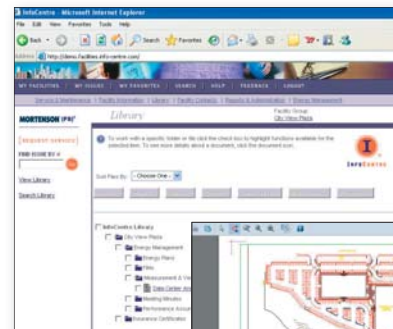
InfoCentre - Microsoft Internet Explorer

File Edit View Favorites Tools Help

Back Search Favorites

Address http://demo.facilities.info-centre.com/

MY FACILITIES | MY ISSUES | MY SERVICES | SEARCH | HELP | FEEDBACK | LOGOUT

Service & Maintenance | Facility Information | Library | Facility Contacts | Reports & Administration | Energy Management

MORTENSON

Library

Facility Group
City View Plaza

request services

FIND ISSUE BY #

View Library

Search Library

To work with a specific folder or file click the check box to highlight functions available for the selected item. To see more details about a document, click the document icon.

InfoCentre

Sort Files By: -- Choose One --

InfoCentre Library
City View Plaza
Energy Management
Energy Plans
Files
Measurement & Ve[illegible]
Data Center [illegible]
Meeting Minutes
Performance Assu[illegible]
Insurance Certificates